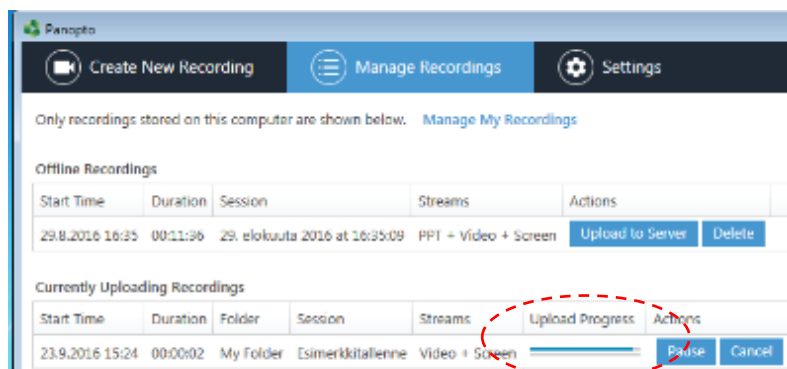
Panopto

Create New Recording

Manage Recordings

Settings

Only recordings stored on this computer are shown below. Manage My Recordings

Offline Recordings

| Start Time | Duration | Session | Streams | Actions |
|---|---|---|---|---|
| 29.8.2016 16:35 | 00:11:36 | 29. elokuuta 2016 at 16:35:09 | PPT + Video + Screen | Upload to Server Delete |

Currently Uploading Recordings

| Start Time | Duration | Folder | Session | Streams | Upload Progress | Actions |
|---|---|---|---|---|---|---|
| 23.9.2016 15:24 | 00:00:02 | My Folder | Esimerkkitallenne | Video + Screen | | Pause Cancel |